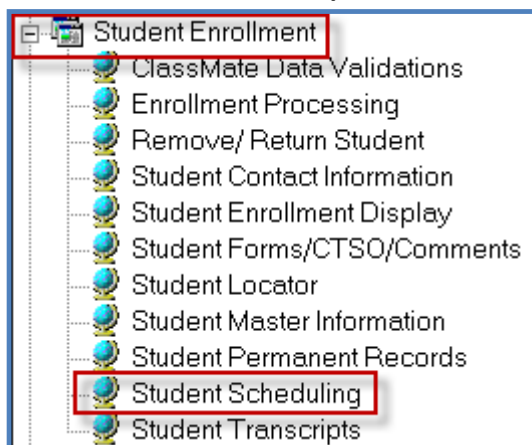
Student Enrollment
ClassMate Data Validations
Enrollment Processing
Remove/ Return Student
Student Contact Information
Student Enrollment Display
Student Forms/CTSO/Comments
Student Locator
Student Master Information
Student Permanent Records
Student Scheduling
Student Transcripts